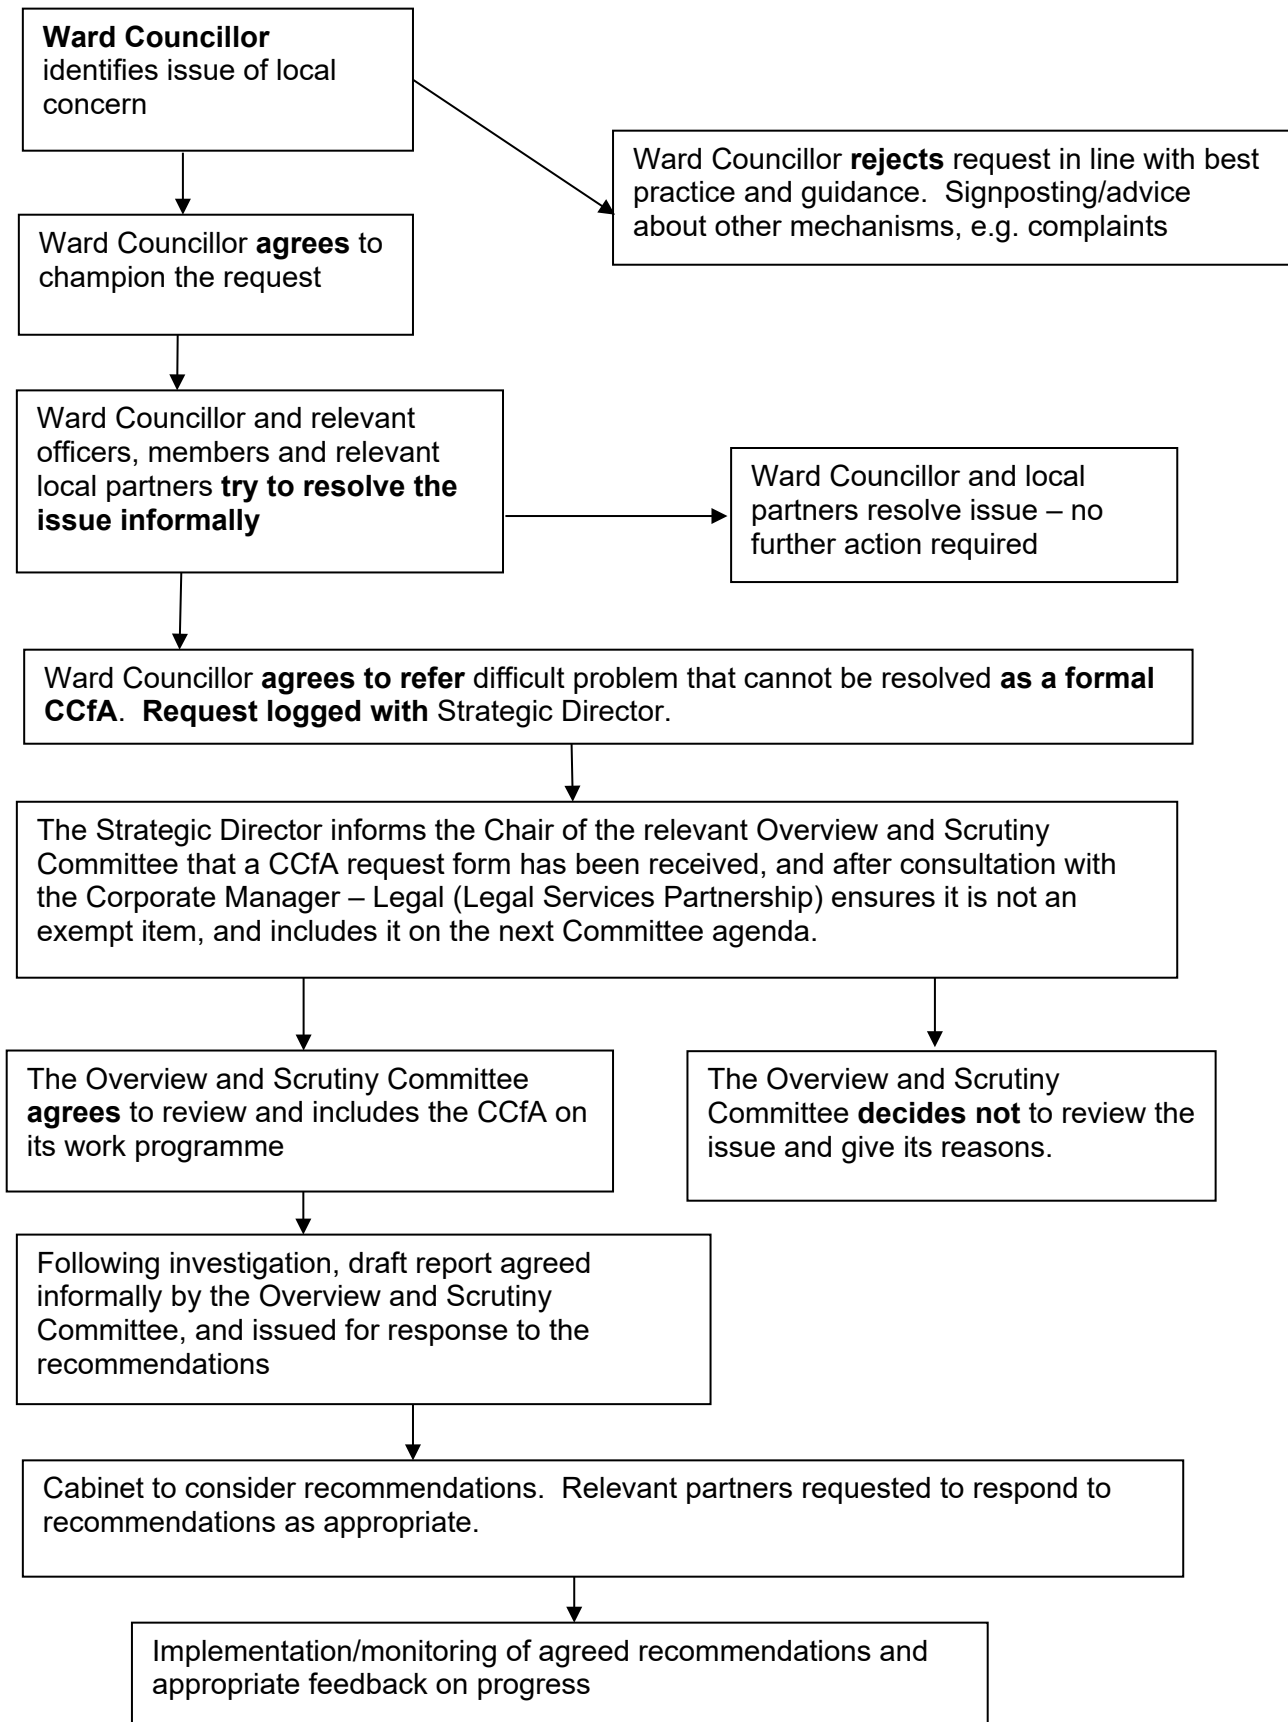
Ward Councillor identifies issue of local concern

Ward Councillor rejects request in line with best practice and guidance. Signposting/advice about other mechanisms, e.g. complaints

Ward Councillor agrees to champion the request

Ward Councillor and relevant officers, members and relevant local partners try to resolve the issue informally

Ward Councillor and local partners resolve issue – no further action required

Ward Councillor agrees to refer difficult problem that cannot be resolved as a formal CCfA. Request logged with Strategic Director.

The Strategic Director informs the Chair of the relevant Overview and Scrutiny Committee that a CCfA request form has been received, and after consultation with the Corporate Manager – Legal (Legal Services Partnership) ensures it is not an exempt item, and includes it on the next Committee agenda.

The Overview and Scrutiny Committee agrees to review and includes the CCfA on its work programme

The Overview and Scrutiny Committee decides not to review the issue and give its reasons.

Following investigation, draft report agreed informally by the Overview and Scrutiny Committee, and issued for response to the recommendations

Cabinet to consider recommendations. Relevant partners requested to respond to recommendations as appropriate.

Implementation/monitoring of agreed recommendations and appropriate feedback on progress